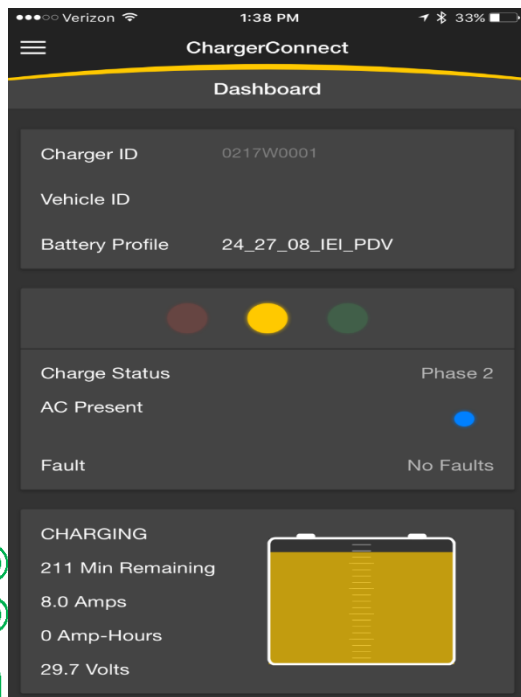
●●●○○ Verizon 1:38 PM 33%

ChargerConnect

Dashboard

Charger ID 0217W0001

Vehicle ID

Battery Profile 24_27_08_IEI_PDV

Charge Status Phase 2

AC Present

Fault No Faults

CHARGING

211 Min Remaining

8.0 Amps

0 Amp-Hours

29.7 Volts